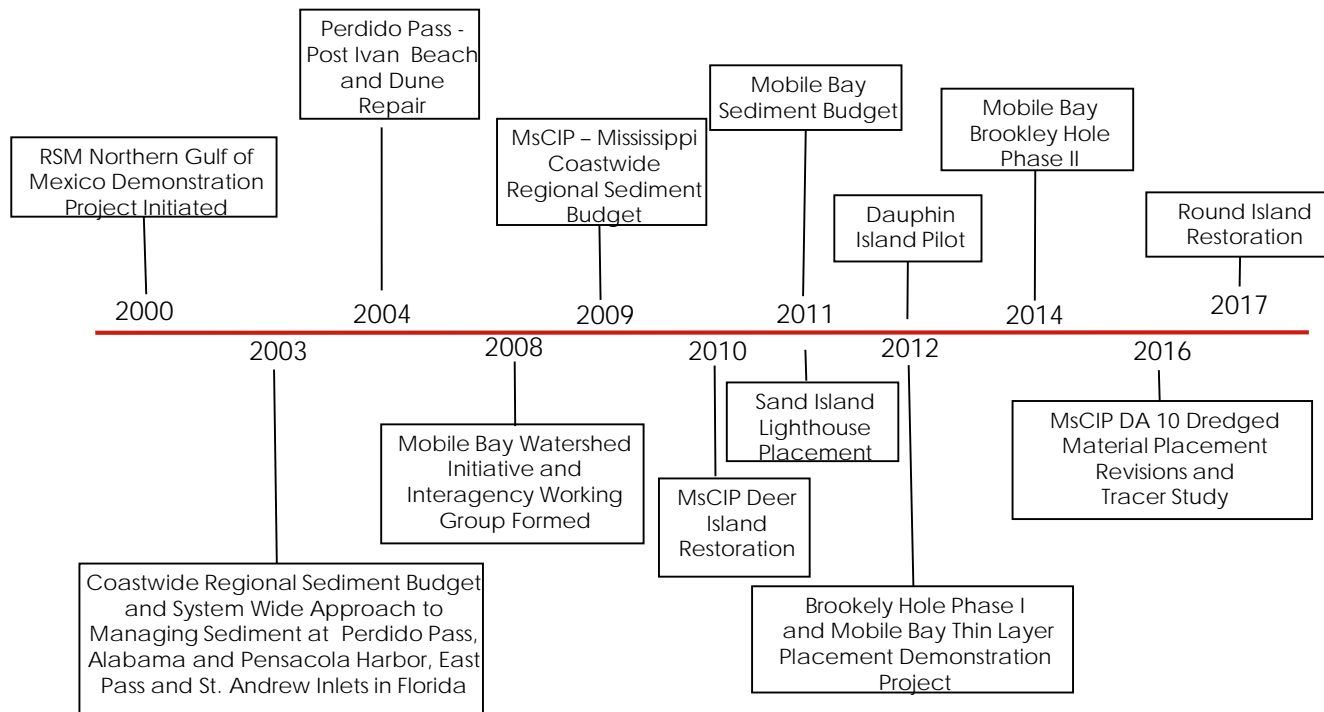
Perdido Pass - Post Ivan Beach and Dune Repair

Mobile Bay Sediment Budget

Mobile Bay Brookley Hole Phase II

RSM Northern Gulf of Mexico Demonstration Project Initiated

MsCIP – Mississippi Coastwide Regional Sediment Budget

Dauphin Island Pilot

Round Island Restoration

2000

2004

2009

2011

2014

2017

2003

2008

2010

2012

2016

Sand Island Lighthouse Placement

Mobile Bay Watershed Initiative and Interagency Working Group Formed

MsCIP Deer Island Restoration

MsCIP DA 10 Dredged Material Placement Revisions and Tracer Study

Coastwide Regional Sediment Budget and System Wide Approach to Managing Sediment at Perdido Pass, Alabama and Pensacola Harbor, East Pass and St. Andrew Inlets in Florida

Brookely Hole Phase I and Mobile Bay Thin Layer Placement Demonstration Project